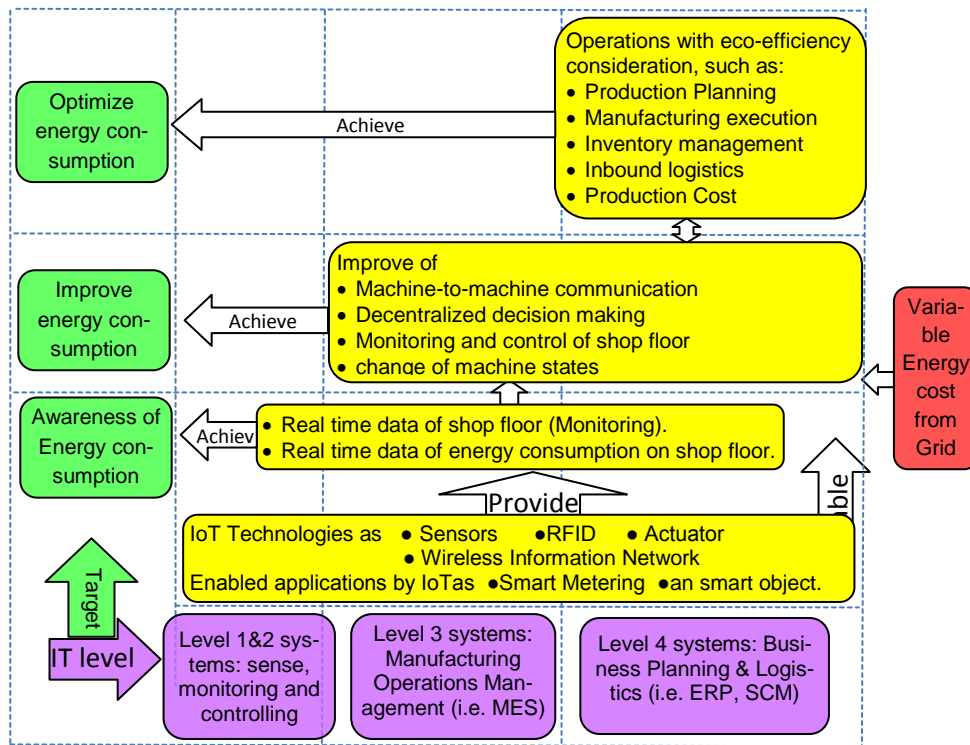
Operations with eco-efficiency consideration, such as:
• Production Planning
• Manufacturing execution
• Inventory management
• Inbound logistics
• Production Cost

Optimize energy consumption

Achieve

Improve of
• Machine-to-machine communication
• Decentralized decision making
• Monitoring and control of shop floor
• change of machine states

Improve energy consumption

Achieve

Variable Energy cost from Grid

Awareness of Energy consumption

Achiev

• Real time data of shop floor (Monitoring).
• Real time data of energy consumption on shop floor.

Provide

able

IoT Technologies as • Sensors •RFID • Actuator
• Wireless Information Network
Enabled applications by IoTas •Smart Metering •an smart object.

Target

IT level

Level 1&2 systems: sense, monitoring and controlling

Level 3 systems: Manufacturing Operations Management (i.e. MES)

Level 4 systems: Business Planning & Logistics (i.e. ERP, SCM)